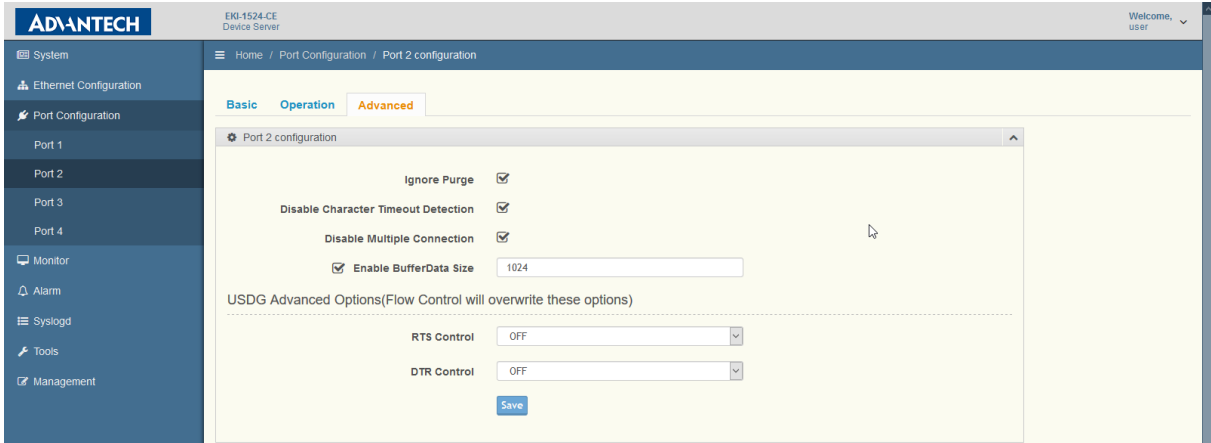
ADVANTECH

EKI-1524-CE
Device Server

Welcome, user

System
Ethernet Configuration
Port Configuration
Port 1
Port 2
Port 3
Port 4
Monitor
Alarm
Syslogd
Tools
Management

Home / Port Configuration / Port 2 configuration

Basic Operation Advanced

Port 2 configuration

Ignore Purge

Disable Character Timeout Detection

Disable Multiple Connection

Enable BufferData Size 1024

USDG Advanced Options(Flow Control will overwrite these options)

RTS Control OFF

DTR Control OFF

Save